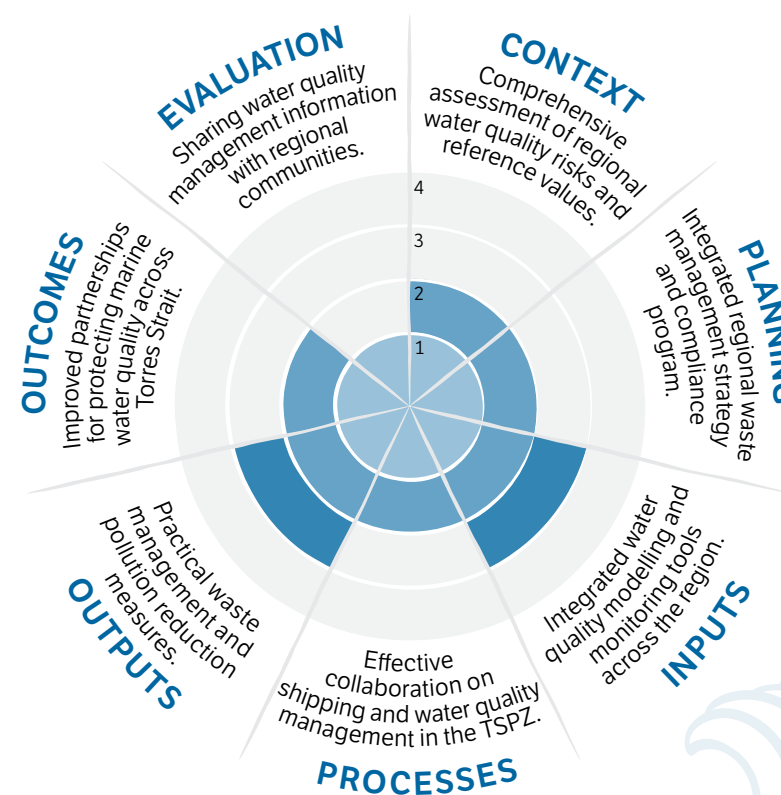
CONTEXT
Comprehensive assessment of regional water quality risks and reference values.

PLANNING
Integrated regional waste management strategy and compliance program.

INPUTS
Integrated water quality modelling and monitoring tools across the region.

PROCESSES
Effective collaboration on shipping and water quality management in the TSPZ.

OUTPUTS
Practical waste management and pollution reduction measures.

OUTCOMES
Improved partnerships for protecting marine water quality across Torres Strait.

EVALUATION
Sharing water quality management information with regional communities.

4
3
2
1